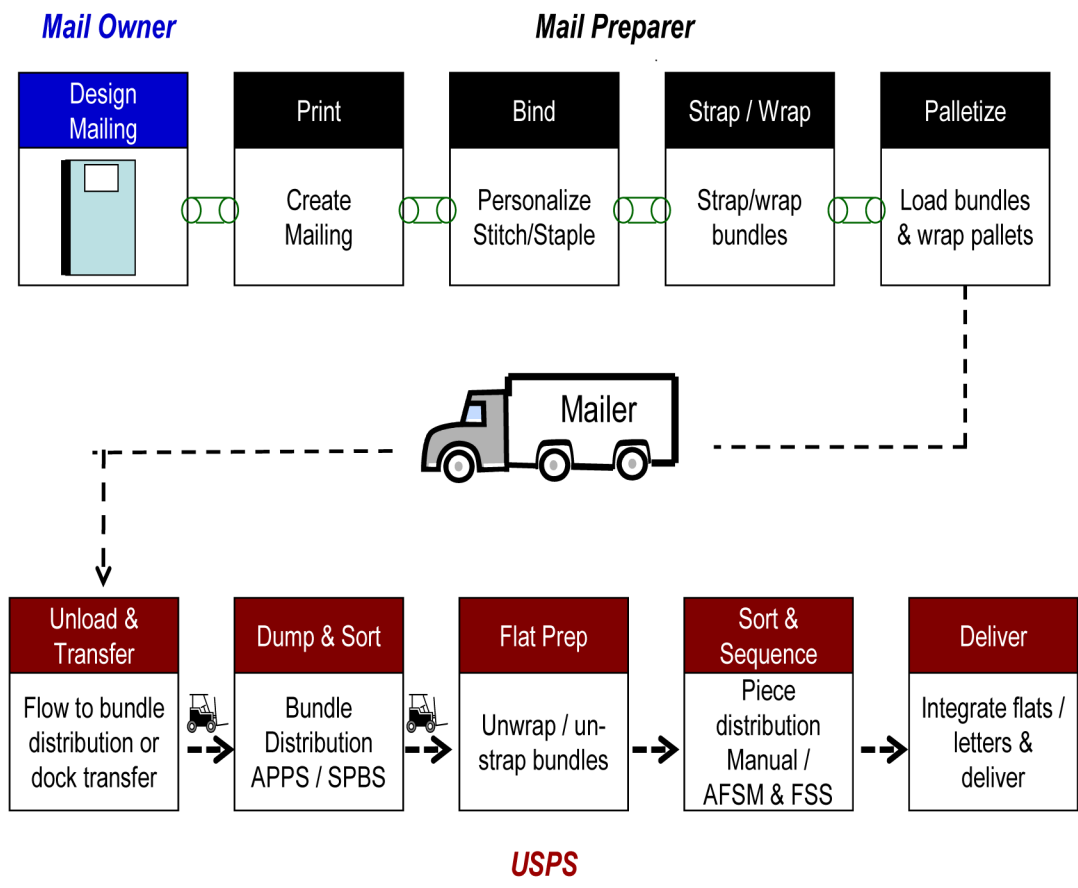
Mail Owner

Mail Preparer

Design Mailing

Print

Create Mailing

Bind

Personalize Stitch/Staple

Strap / Wrap

Strap/wrap bundles

Palletize

Load bundles & wrap pallets

Mailer

Unload & Transfer

Flow to bundle distribution or dock transfer

Dump & Sort

Bundle Distribution APPS / SPBS

Flat Prep

Unwrap / unstrap bundles

Sort & Sequence

Piece distribution Manual / AFSM & FSS

Deliver

Integrate flats / letters & deliver

USPS